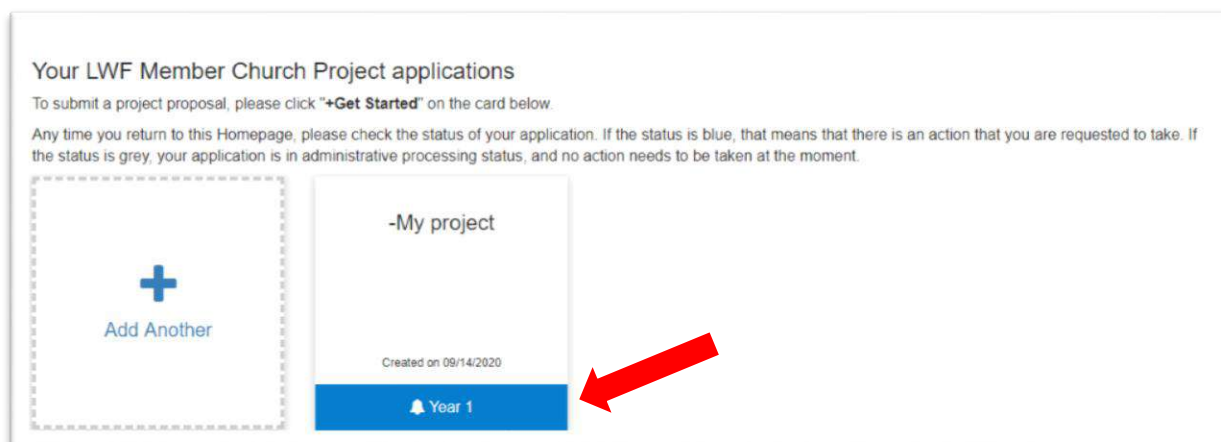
Your LWF Member Church Project applications

To submit a project proposal, please click "**+Get Started**" on the card below.

Any time you return to this Homepage, please check the status of your application. If the status is blue, that means that there is an action that you are requested to take. If the status is grey, your application is in administrative processing status, and no action needs to be taken at the moment.

+

Add Another

-My project

Created on 09/14/2020

Year 1